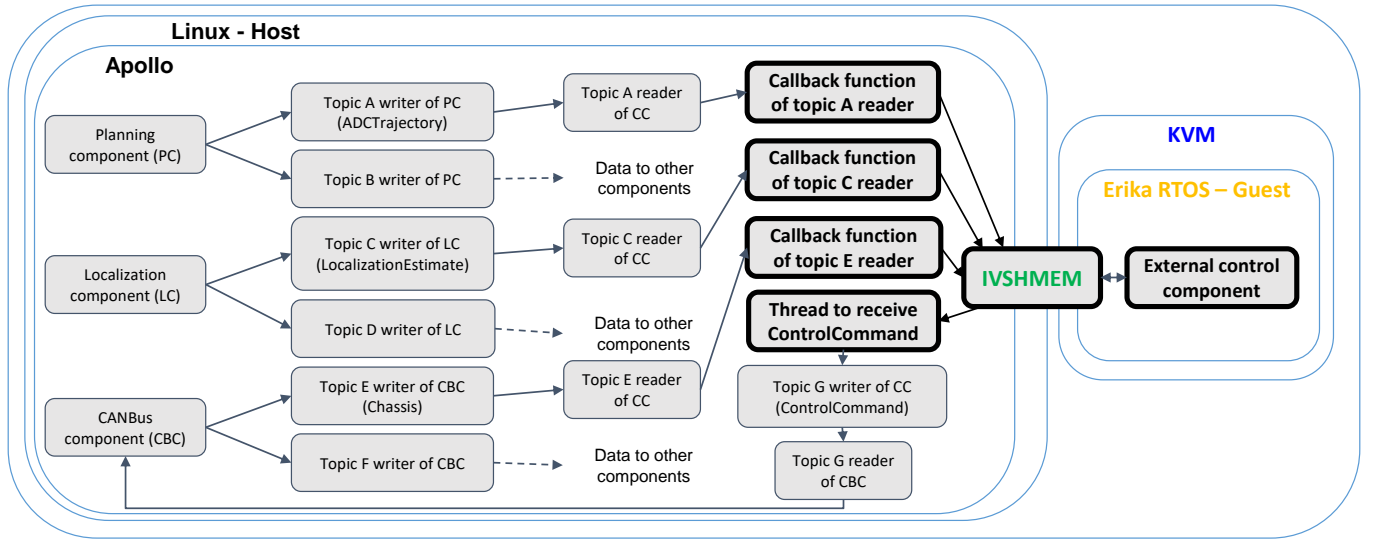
Linux - Host

Apollo

Planning component (PC)

Topic A writer of PC (ADCTrajectory)

Topic A reader of CC

Callback function of topic A reader

Topic B writer of PC

Data to other components

Callback function of topic C reader

Localization component (LC)

Topic C writer of LC (LocalizationEstimate)

Topic C reader of CC

Callback function of topic E reader

Topic D writer of LC

Data to other components

Thread to receive ControlCommand

CANBus component (CBC)

Topic E writer of CBC (Chassis)

Topic E reader of CC

Topic G writer of CC (ControlCommand)

Topic F writer of CBC

Data to other components

Topic G reader of CBC

IVSHMEM

KVM

Erika RTOS – Guest

External control component